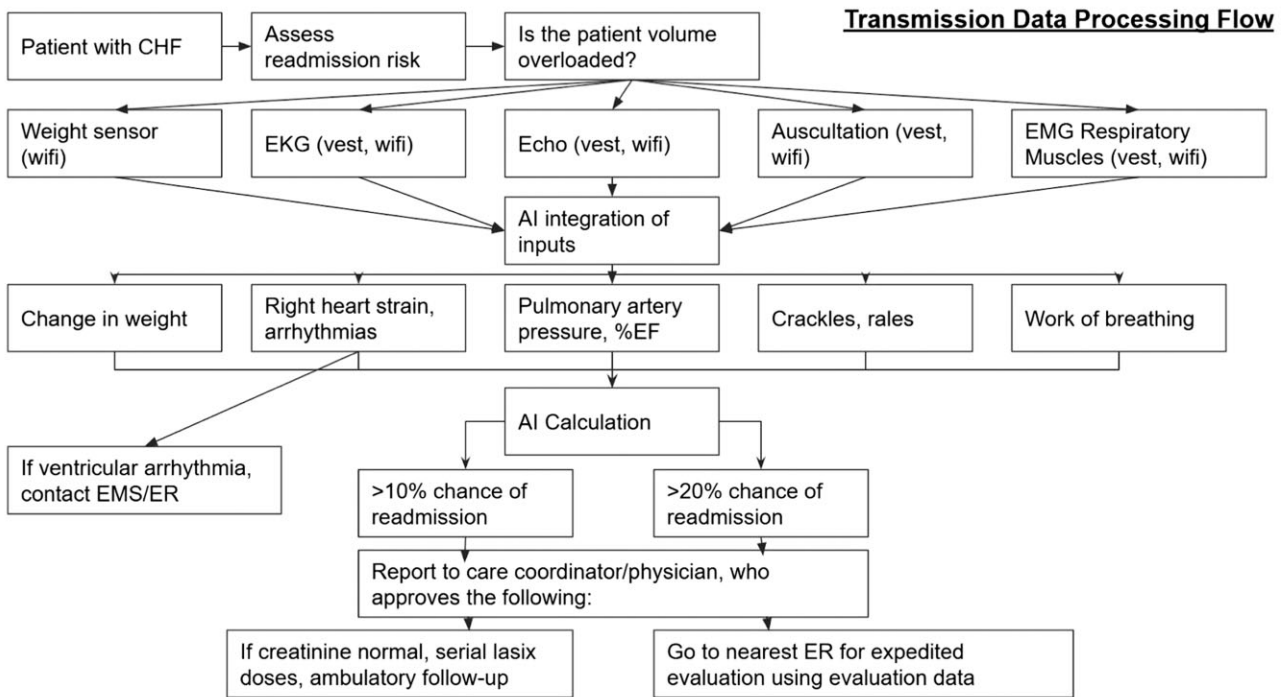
Transmission Data Processing Flow

Patient with CHF

Assess readmission risk

Is the patient volume overloaded?

Weight sensor (wifi)

EKG (vest, wifi)

Echo (vest, wifi)

Auscultation (vest, wifi)

EMG Respiratory Muscles (vest, wifi)

AI integration of inputs

Change in weight

Right heart strain, arrhythmias

Pulmonary artery pressure, %EF

Crackles, rales

Work of breathing

AI Calculation

If ventricular arrhythmia, contact EMS/ER

>10% chance of readmission

>20% chance of readmission

Report to care coordinator/physician, who approves the following:

If creatinine normal, serial lasix doses, ambulatory follow-up

Go to nearest ER for expedited evaluation using evaluation data